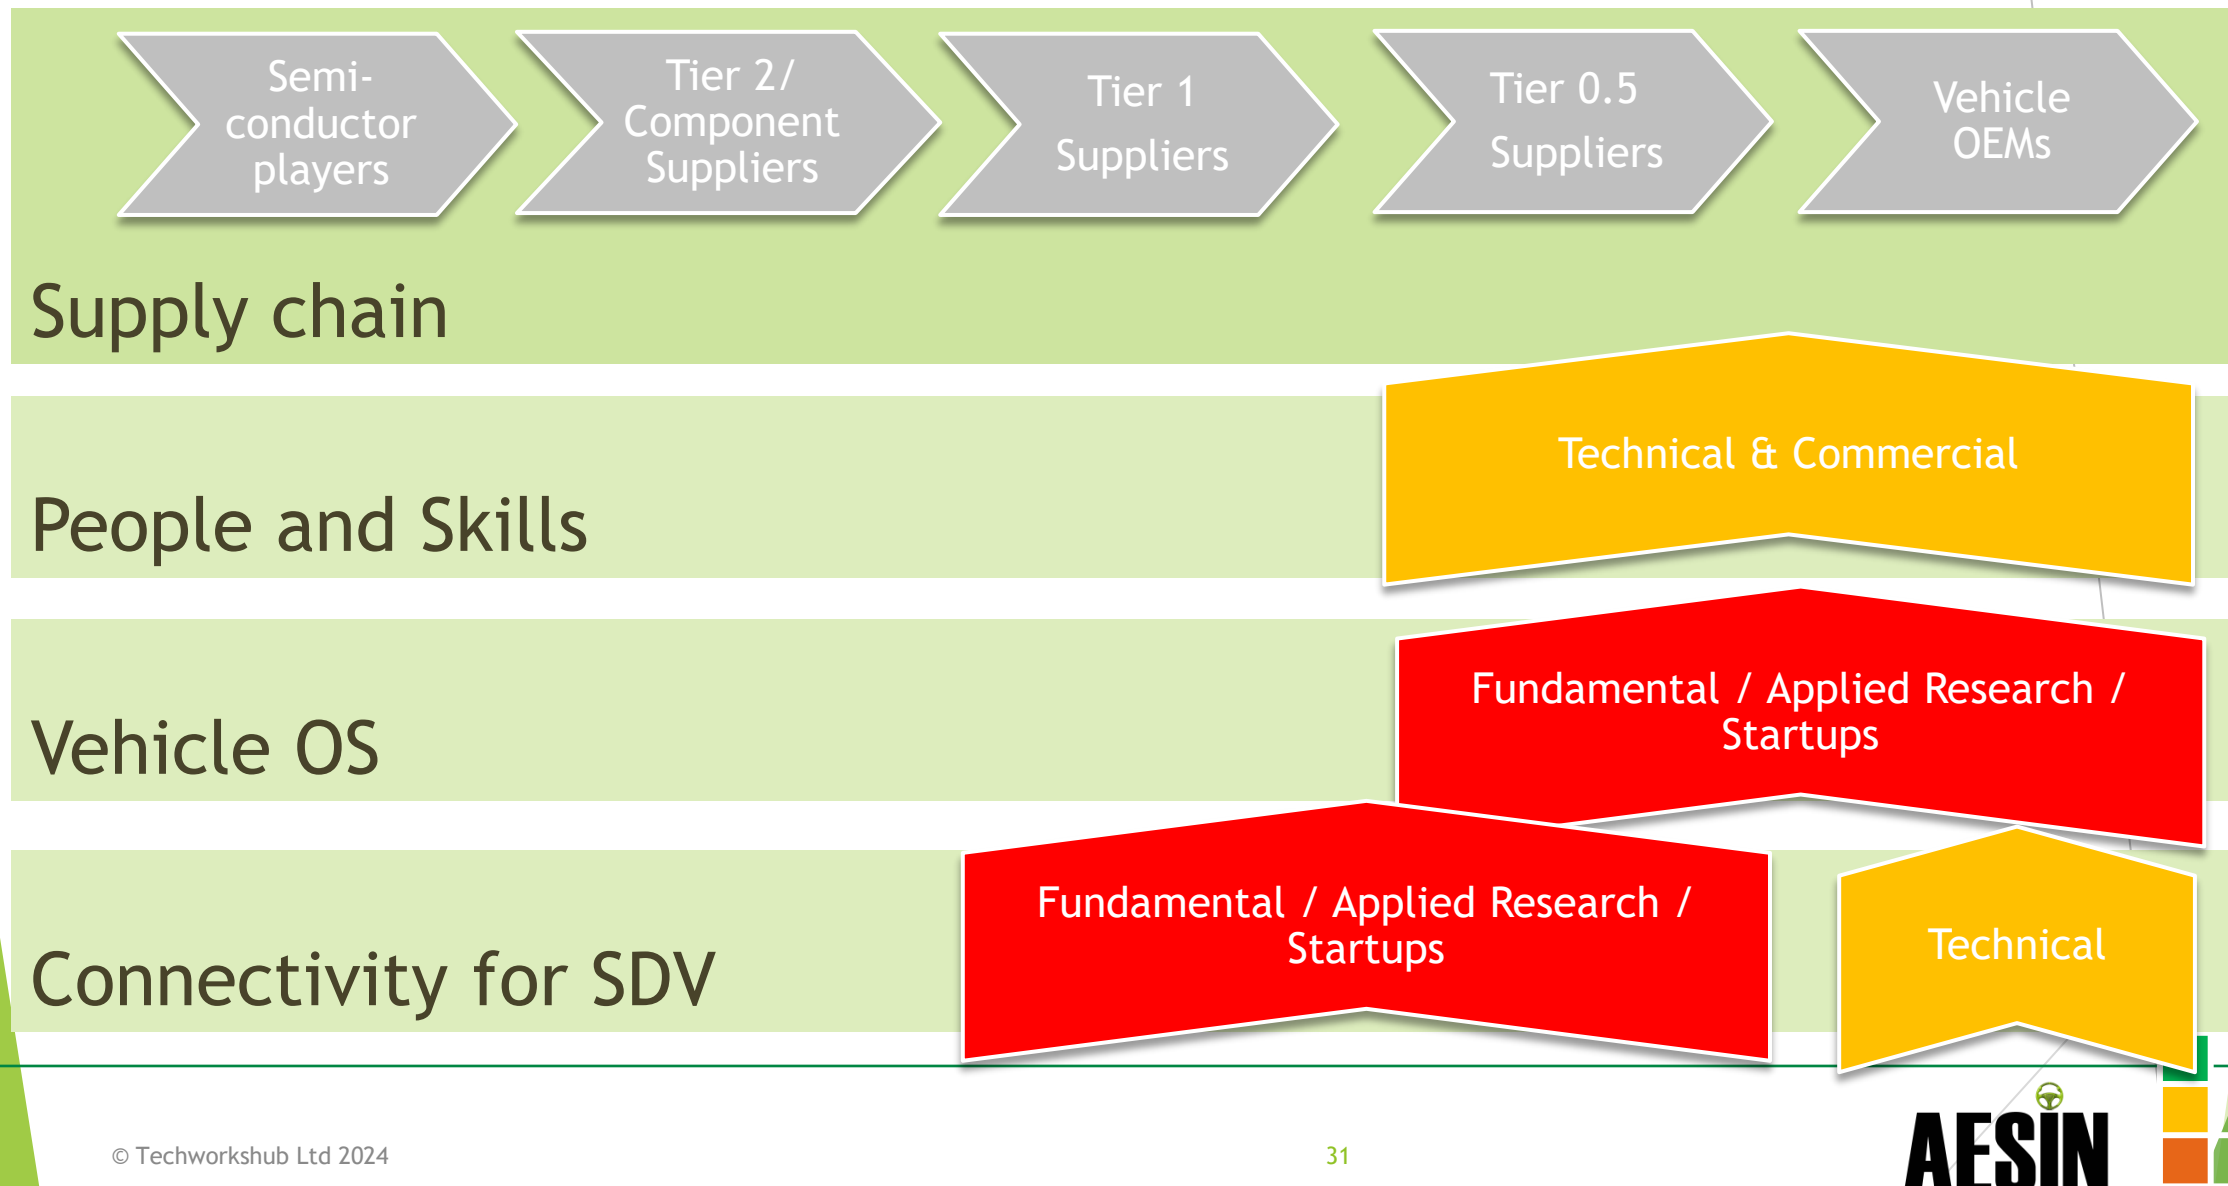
Semi-conductor players

Tier 2/ Component Suppliers

Tier 1 Suppliers

Tier 0.5 Suppliers

Vehicle OEMs

Supply chain

Technical & Commercial

People and Skills

Fundamental / Applied Research / Startups

Vehicle OS

Fundamental / Applied Research / Startups

Technical

Connectivity for SDV

© Techworkshub Ltd 2024

31

AESIN